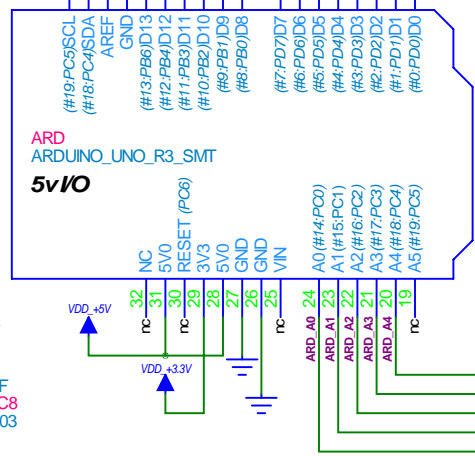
(#19:PC5)SCL
(#18:PC4)SDA
AREF
GND
(#13:PB6)D13
(#12:PB4)D12
(#11:PB3)D11
(#10:PB2)D10
(#9:PB1)D9
(#8:PB0)D8
(#7:PD7)D7
(#6:PD6)D6
(#5:PD5)D5
(#4:PD4)D4
(#3:PD3)D3
(#2:PD2)D2
(#1:PD1)D1
(#0:PD0)D0

ARD
ARDUINO_UNO_R3_SMT

5vI/O

NC
5V0
RESET (PC6)
3V3
GND
GND
VIN
A0 (#14:PC0)
A1 (#15:PC1)
A2 (#16:PC2)
A3 (#17:PC3)
A4 (#18:PC4)
A5 (#19:PC5)

32
31
30
29
28
27
26
25
24
23
22
21
20
19

VDD_+5V
VDD_+3.3V

nc
nc
nc
nc
nc

ARD_A0
ARD_A1
ARD_A2
ARD_A3
ARD_A4

F
C8
03